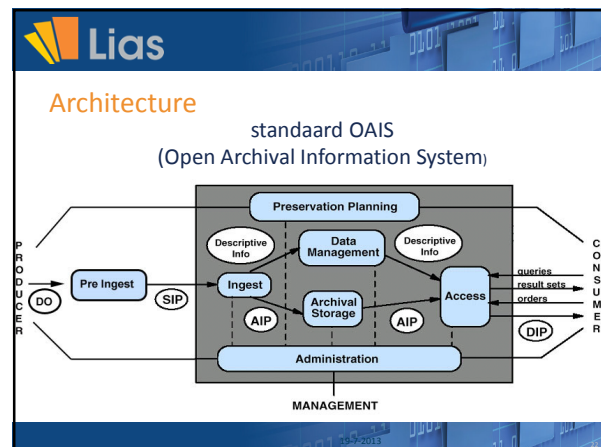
Lias

Architecture

standaard OAIS
(Open Archival Information System)

Preservation Planning

P
R
O
D
U
C
E
R

DO

Pre Ingest

SIP

Descriptive Info

Ingest

AIP

Data Management

Archival Storage

Descriptive Info

AIP

Access

queries
result sets
orders

DIP

C
O
N
S
U
M
E
R

Administration

MANAGEMENT

19-7-2013